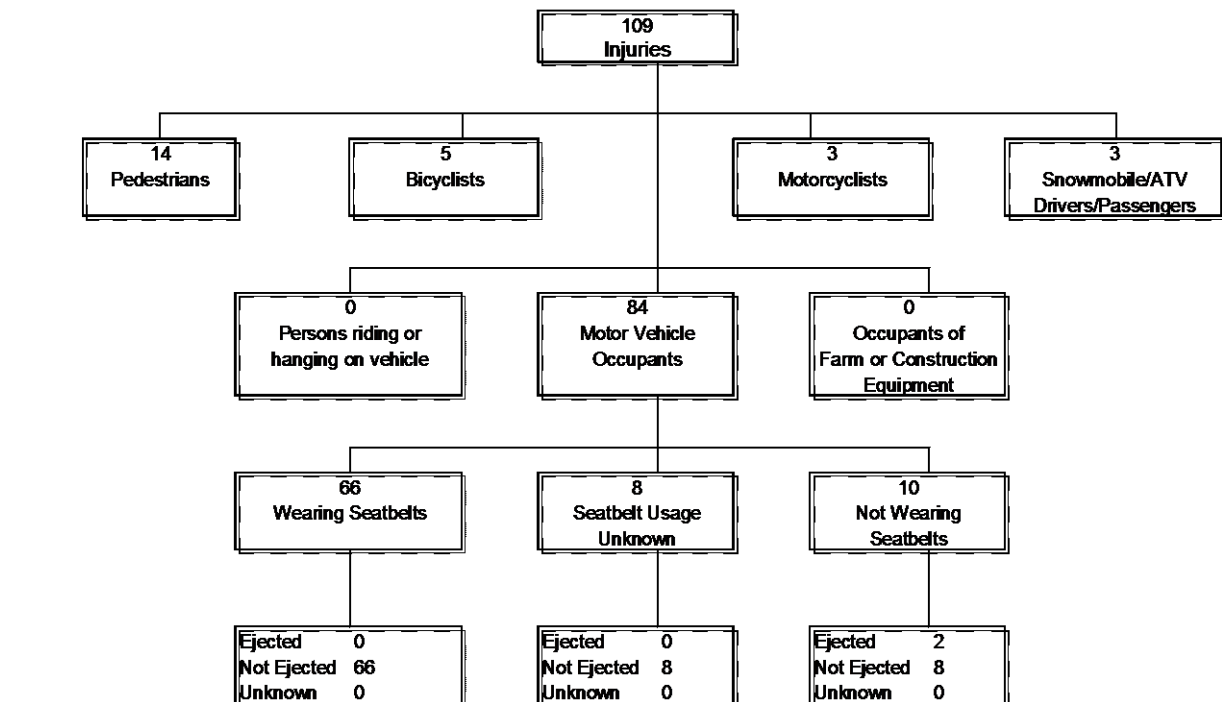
109
Injuries

14
Pedestrians

5
Bicyclists

3
Motorcyclists

3
Snowmobile/ATV
Drivers/Passengers

0
Persons riding or
hanging on vehicle

84
Motor Vehicle
Occupants

0
Occupants of
Farm or Construction
Equipment

66
Wearing Seatbelts

8
Seatbelt Usage
Unknown

10
Not Wearing
Seatbelts

Ejected 0
Not Ejected 66
Unknown 0

Ejected 0
Not Ejected 8
Unknown 0

Ejected 2
Not Ejected 8
Unknown 0